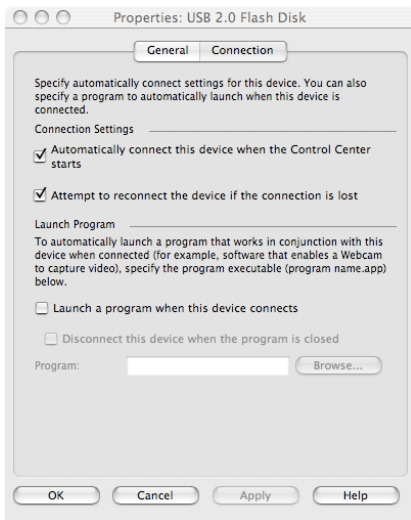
Properties: USB 2.0 Flash Disk

General | Connection

Specify automatically connect settings for this device. You can also specify a program to automatically launch when this device is connected.

Connection Settings

Automatically connect this device when the Control Center starts

Attempt to reconnect the device if the connection is lost

Launch Program

To automatically launch a program that works in conjunction with this device when connected (for example, software that enables a Webcam to capture video), specify the program executable (program name.app) below.

Launch a program when this device connects

Disconnect this device when the program is closed

Program:

Browse...

OK | Cancel | Apply | Help